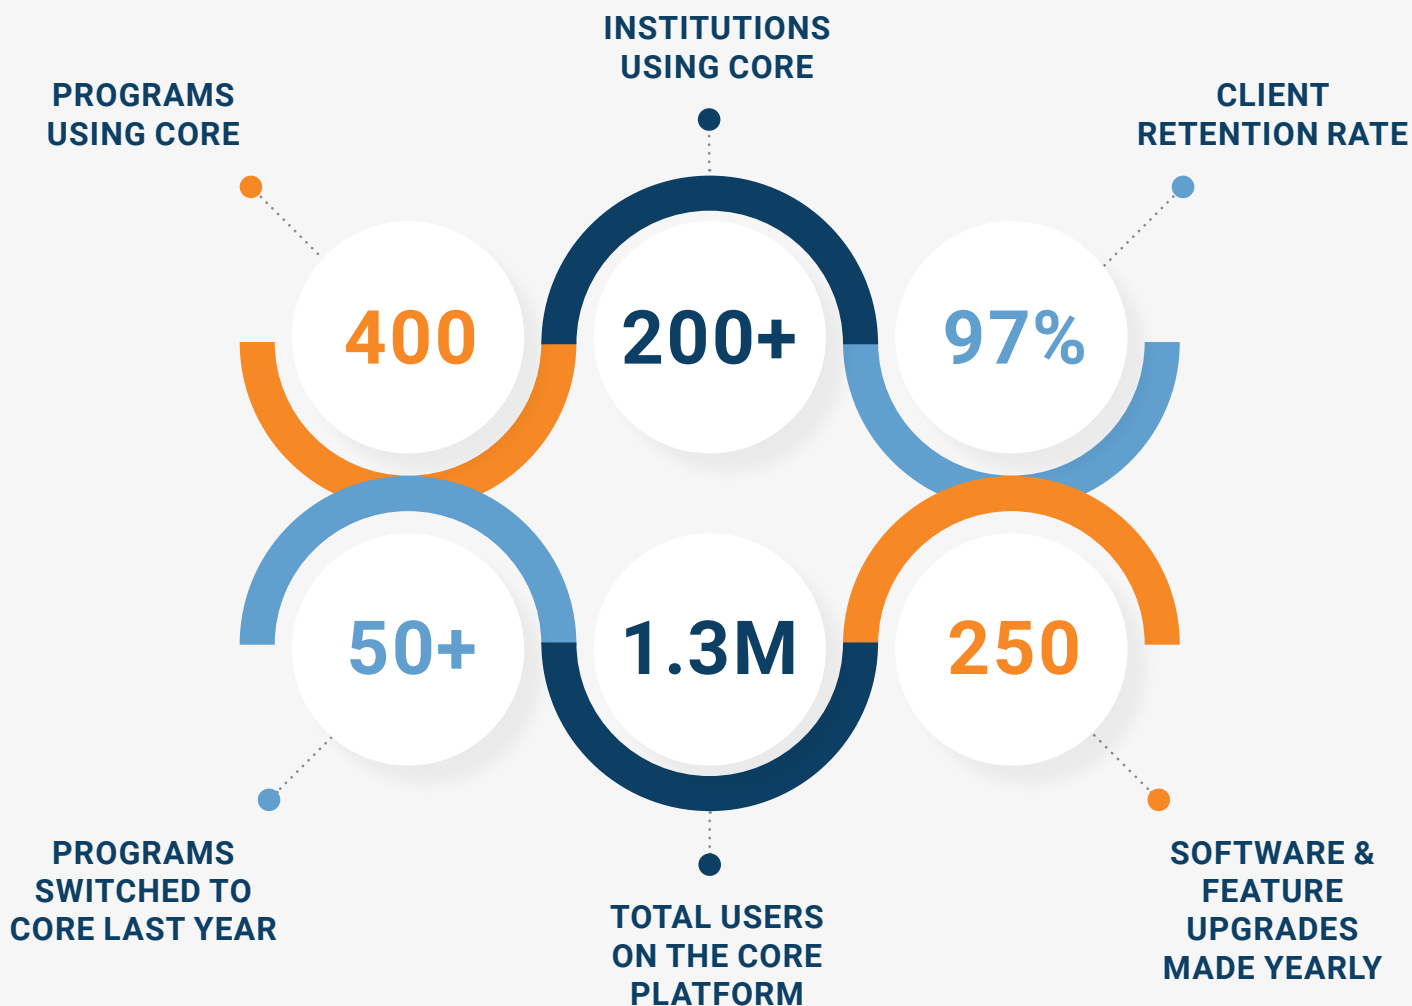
INSTITUTIONS USING CORE

PROGRAMS USING CORE

CLIENT RETENTION RATE

400

200+

97%

50+

1.3M

250

PROGRAMS SWITCHED TO CORE LAST YEAR

TOTAL USERS ON THE CORE PLATFORM

SOFTWARE & FEATURE UPGRADES MADE YEARLY